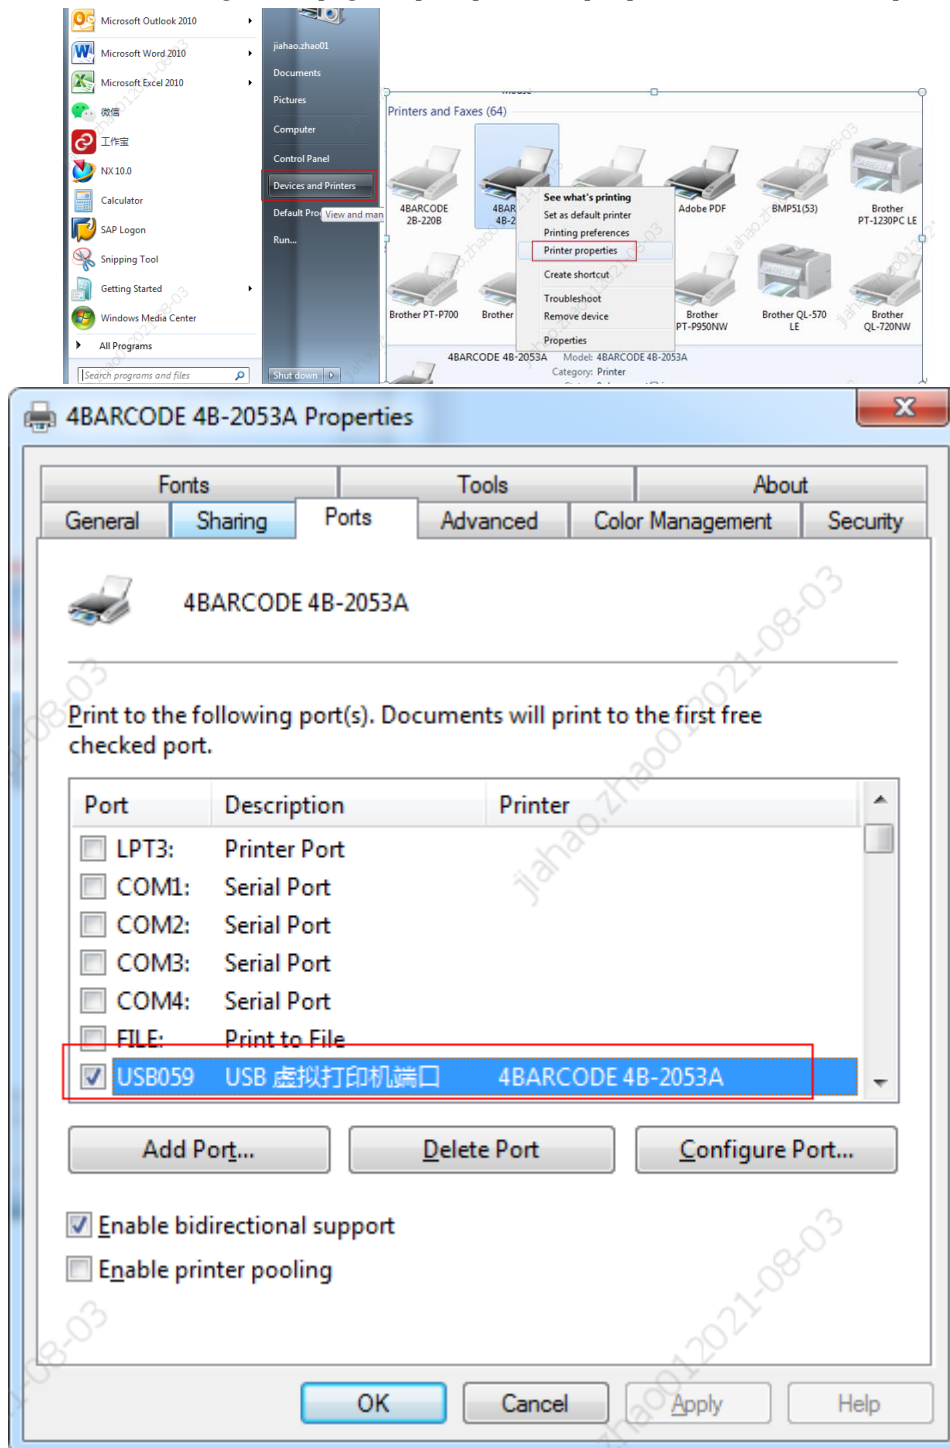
Microsoft Outlook 2010
Microsoft Word 2010
Microsoft Excel 2010
微信
工作宝
NX 10.0
Calculator
SAP Logon
Snipping Tool
Getting Started
Windows Media Center
All Programs
Search programs and files

jiahao.zhao01
Documents
Pictures
Computer
Control Panel
Devices and Printers
Default Pro View and man
Run...
Shut down

Printers and Faxes (64)
4BARCODE 2B-220B
4BAR 4B-2
See what's printing
Set as default printer
Printing preferences
Printer properties
Create shortcut
Troubleshoot
Remove device
Properties
Adobe PDF
BMP51(53)
Brother PT-1230PC LE
Brother PT-P700
Brother
Brother PT-P950NW
Brother QL-570 LE
Brother QL-720NW
4BARCODE 4B-2053A Model: 4BARCODE 4B-2053A
Category: Printer

4BARCODE 4B-2053A Properties

Fonts | Tools | About
General | Sharing | Ports | Advanced | Color Management | Security

4BARCODE 4B-2053A

Print to the following port(s). Documents will print to the first free checked port.

| Port | Description | Printer |
|---|---|---|
| LPT3: | Printer Port | |
| COM1: | Serial Port | |
| COM2: | Serial Port | |
| COM3: | Serial Port | |
| COM4: | Serial Port | |
| FILE: | Print to File | |
| USB059 | USB 虚拟打印机端口 | 4BARCODE 4B-2053A |

Add Port... Delete Port Configure Port...

Enable bidirectional support
Enable printer pooling

OK Cancel Apply Help

jiahao.zhao01 2021-08-03